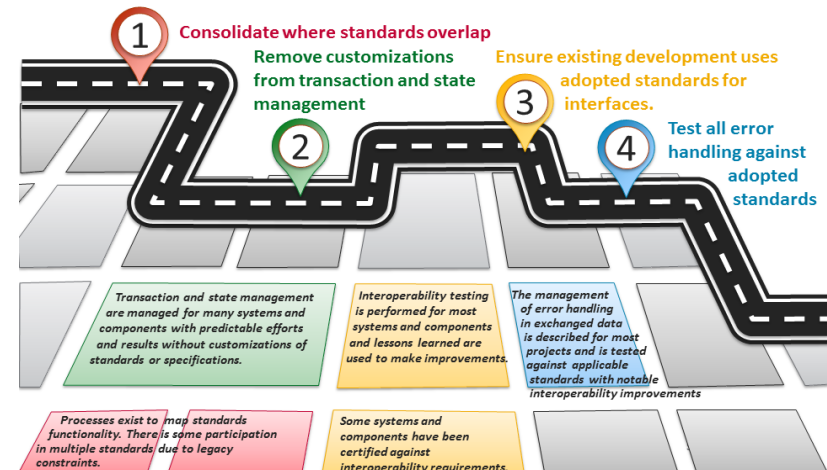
1 Consolidate where standards overlap

2 Remove customizations from transaction and state management

3 Ensure existing development uses adopted standards for interfaces.

4 Test all error handling against adopted standards

Transaction and state management are managed for many systems and components with predictable efforts and results without customizations of standards or specifications.

Interoperability testing is performed for most systems and components and lessons learned are used to make improvements.

The management of error handling in exchanged data is described for most projects and is tested against applicable standards with notable interoperability improvements

Processes exist to map standards functionality. There is some participation in multiple standards due to legacy constraints.

Some systems and components have been certified against interoperability requirements.